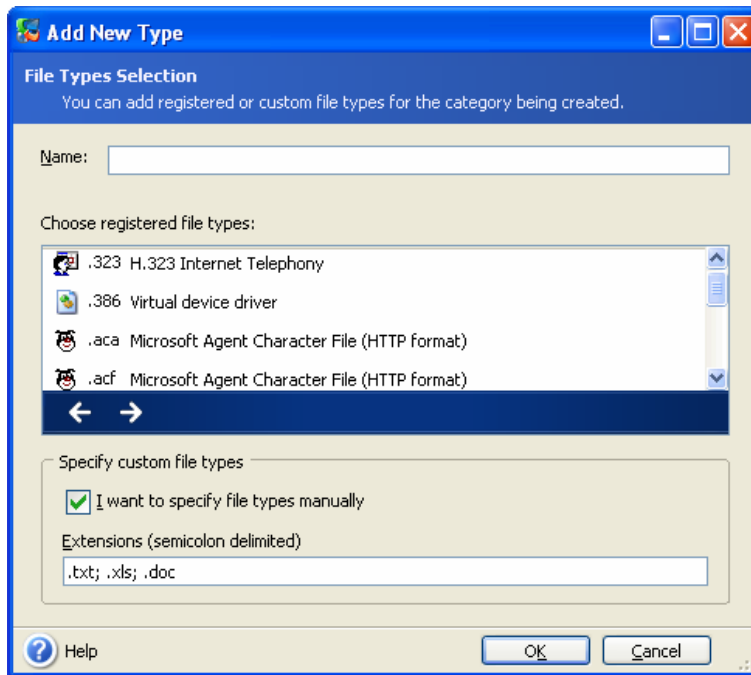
Add New Type

File Types Selection
You can add registered or custom file types for the category being created.

Name:

Choose registered file types:

.323 H.323 Internet Telephony
.386 Virtual device driver
.aca Microsoft Agent Character File (HTTP format)
.acf Microsoft Agent Character File (HTTP format)

Specify custom file types
I want to specify file types manually
Extensions (semicolon delimited)
.txt; .xls; .doc

Help
OK
Cancel